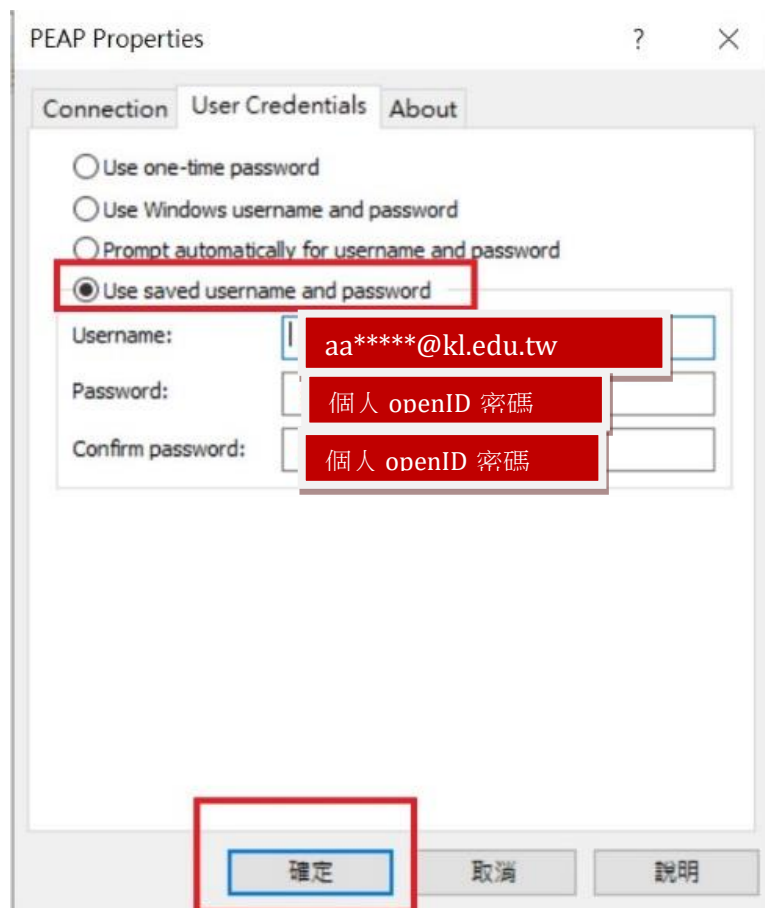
PEAP Properties

?

Connection User Credentials About

Use one-time password

Use Windows username and password

Prompt automatically for username and password

Use saved username and password

Username: aa*****@kl.edu.tw

Password: 個人 openID 密碼

Confirm password: 個人 openID 密碼

確定 取消 說明